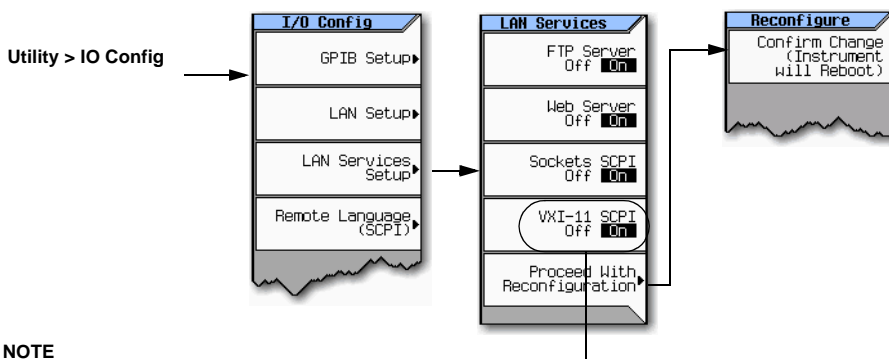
Utility > IO Config

I/O Config

GPIB Setup

LAN Setup

LAN Services Setup

Remote Language (SCPI)

LAN Services

FTP Server Off On

Web Server Off On

Sockets SCPI Off On

VXI-11 SCPI Off On

Proceed With Reconfiguration

Reconfigure

Confirm Change (Instrument will Reboot)

NOTE